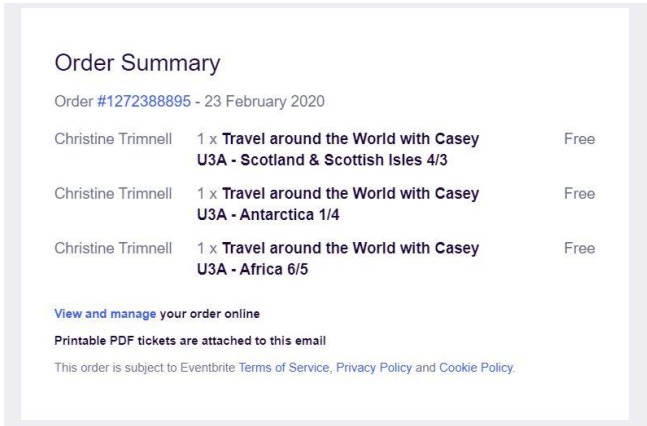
Order Summary

Order #1272388895 - 23 February 2020

| | | |
|---|---|---|
| Christine Trimnell | 1 x **Travel around the World with Casey U3A - Scotland & Scottish Isles 4/3** | Free |
| Christine Trimnell | 1 x **Travel around the World with Casey U3A - Antarctica 1/4** | Free |
| Christine Trimnell | 1 x **Travel around the World with Casey U3A - Africa 6/5** | Free |

View and manage your order online

Printable PDF tickets are attached to this email

This order is subject to Eventbrite Terms of Service, Privacy Policy and Cookie Policy.